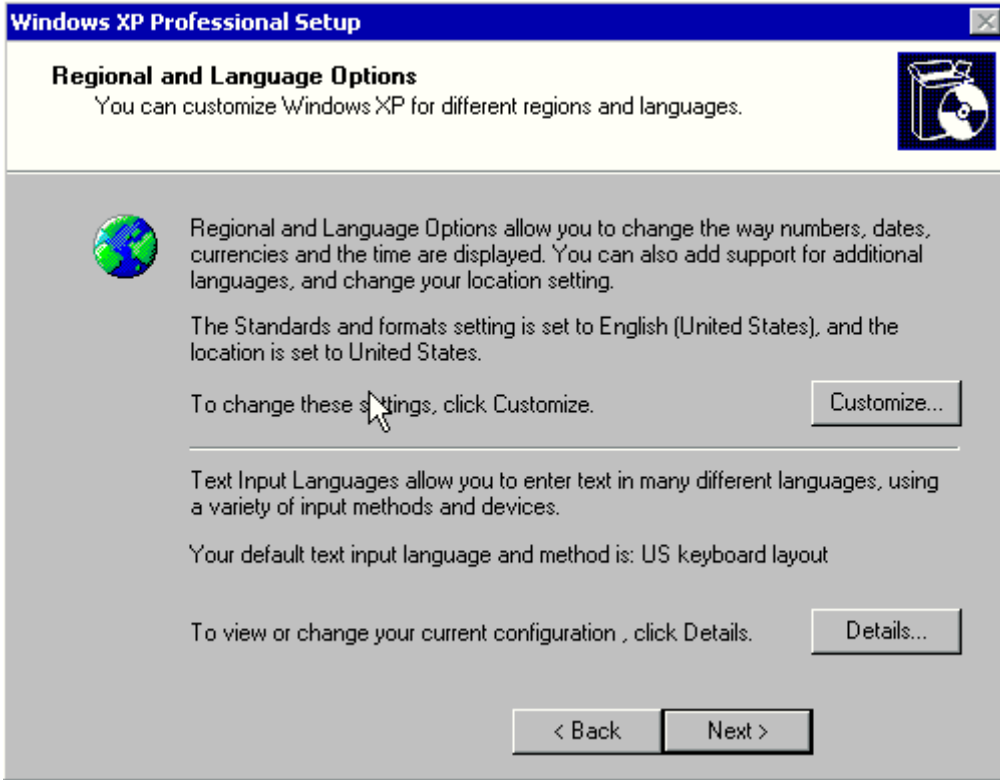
Windows XP Professional Setup

Regional and Language Options
You can customize Windows XP for different regions and languages.

Regional and Language Options allow you to change the way numbers, dates, currencies and the time are displayed. You can also add support for additional languages, and change your location setting.

The Standards and formats setting is set to English (United States), and the location is set to United States.

To change these settings, click Customize.

Customize...

Text Input Languages allow you to enter text in many different languages, using a variety of input methods and devices.

Your default text input language and method is: US keyboard layout

To view or change your current configuration , click Details.

Details...

< Back

Next >